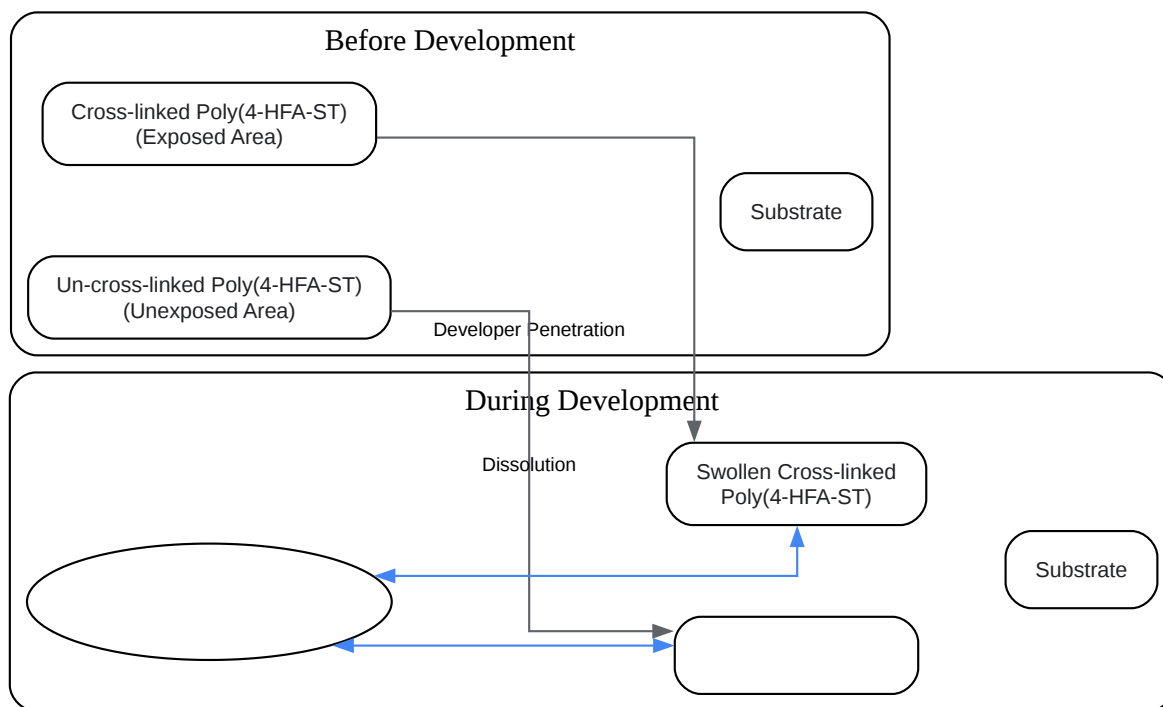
Before Development

Cross-linked Poly(4-HFA-ST) (Exposed Area)

Substrate

Un-cross-linked Poly(4-HFA-ST) (Unexposed Area)

Developer Penetration

During Development

Dissolution

Swollen Cross-linked Poly(4-HFA-ST)

Substrate